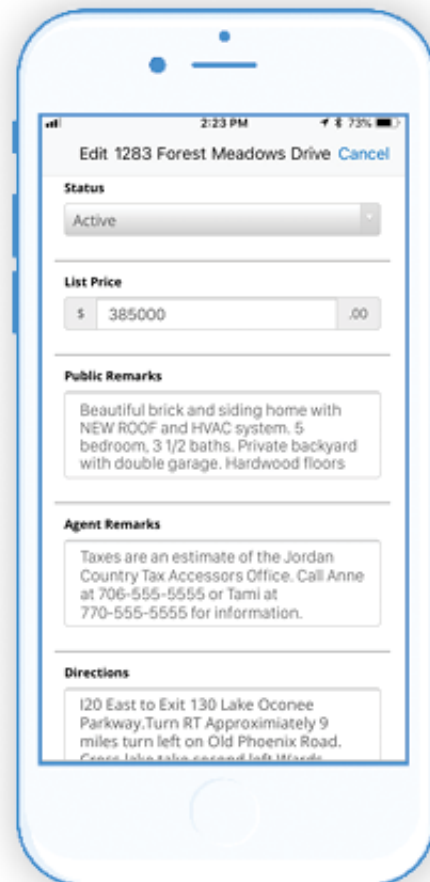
2:23 PM 73%

Edit 1283 Forest Meadows Drive Cancel

Status

Active

List Price

$ 385000 .00

Public Remarks

Beautiful brick and siding home with NEW ROOF and HVAC system. 5 bedroom, 3 1/2 baths. Private backyard with double garage. Hardwood floors

Agent Remarks

Taxes are an estimate of the Jordan Country Tax Accessors Office. Call Anne at 706-555-5555 or Tami at 770-555-5555 for information.

Directions

I20 East to Exit 130 Lake Oconee Parkway.Turn RT Approximiately 9 miles turn left on Old Phoenix Road. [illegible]